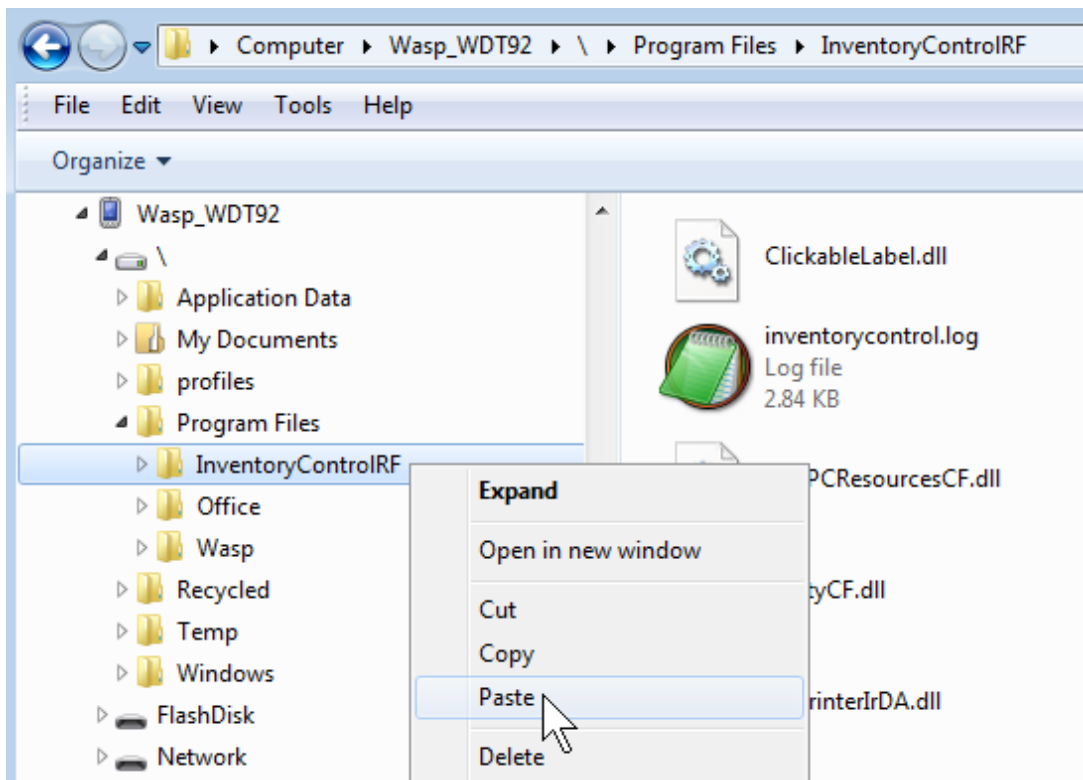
Computer ▸ Wasp_WDT92 ▸ \ ▸ Program Files ▸ InventoryControlRF

File Edit View Tools Help

Organize ▾

Wasp_WDT92
\
Application Data
My Documents
profiles
Program Files
InventoryControlRF
Office
Wasp
Recycled
Temp
Windows
FlashDisk
Network

ClickableLabel.dll
inventorycontrol.log
Log file
2.84 KB
PCResourcesCF.dll
tyCF.dll
rinterIrDA.dll

Expand
Open in new window
Cut
Copy
Paste
Delete